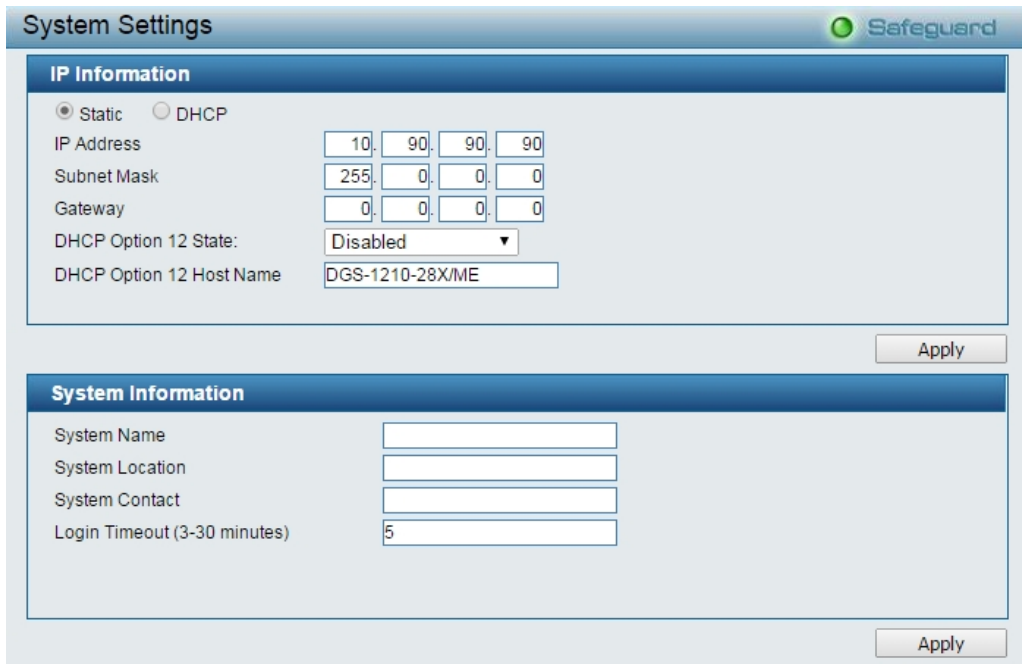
System Settings

Safeguard

IP Information

Static DHCP

IP Address 10. 90. 90. 90

Subnet Mask 255. 0. 0. 0

Gateway 0. 0. 0. 0

DHCP Option 12 State: Disabled

DHCP Option 12 Host Name DGS-1210-28X/ME

Apply

System Information

System Name

System Location

System Contact

Login Timeout (3-30 minutes) 5

Apply